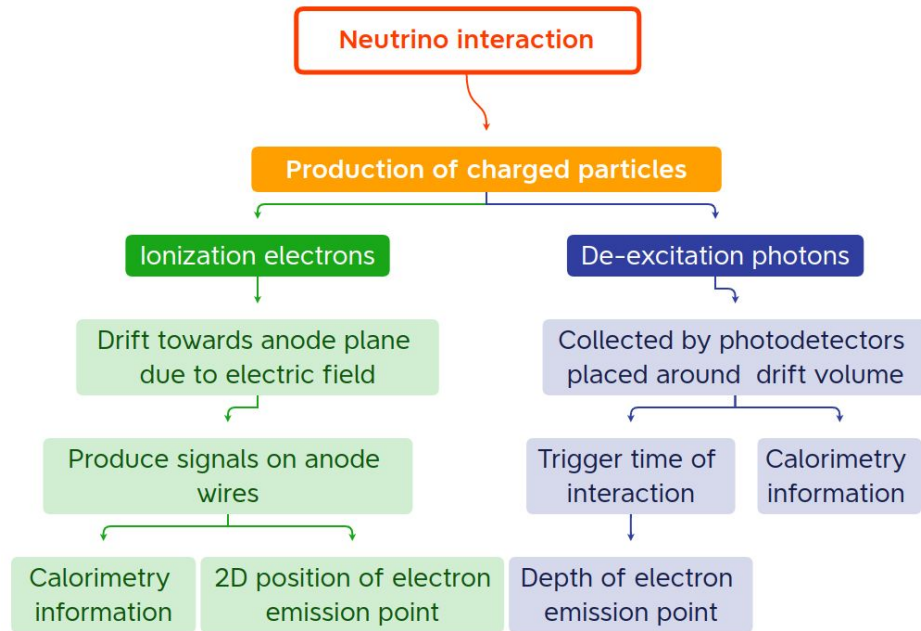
Neutrino interaction

Production of charged particles

Ionization electrons

De-excitation photons

Drift towards anode plane due to electric field

Collected by photodetectors placed around drift volume

Produce signals on anode wires

Trigger time of interaction

Calorimetry information

Calorimetry information

2D position of electron emission point

Depth of electron emission point